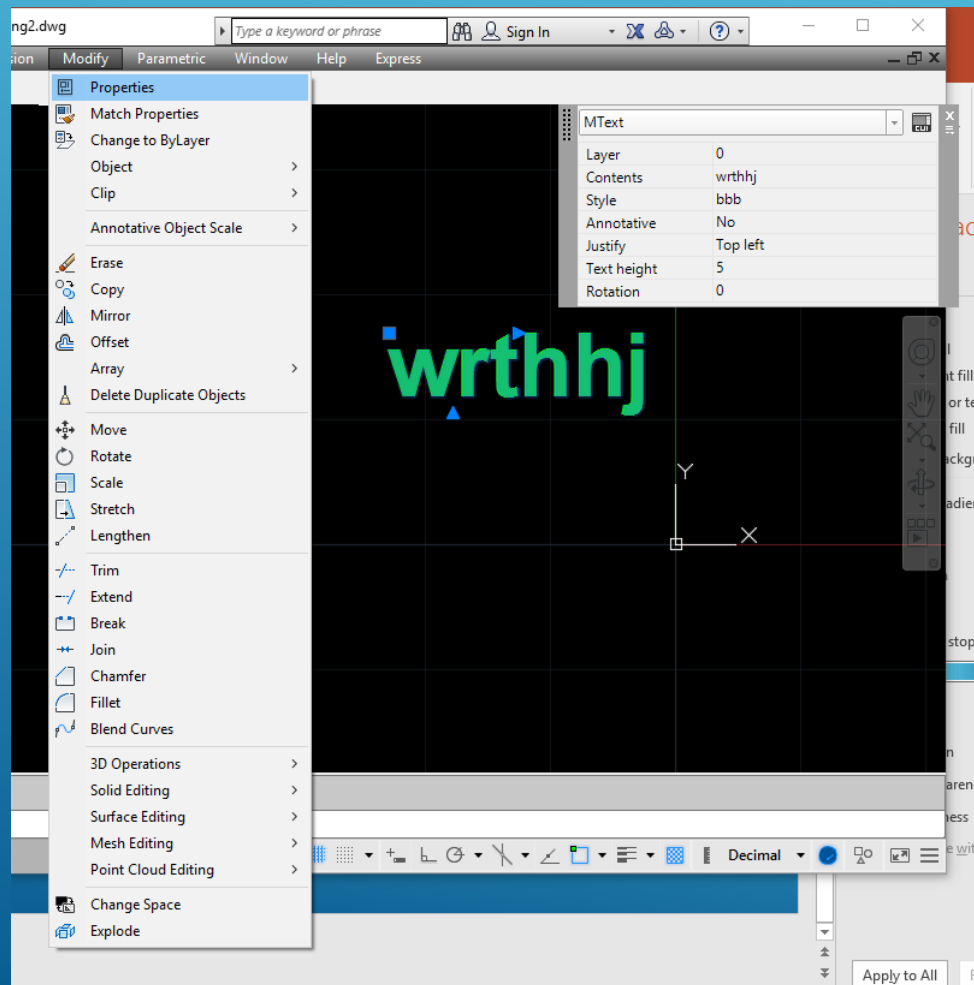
ng2.dwg
Type a keyword or phrase
Sign In
sion Modify Parametric Window Help Express

Properties
Match Properties
Change to ByLayer
Object
Clip
Annotative Object Scale
Erase
Copy
Mirror
Offset
Array
Delete Duplicate Objects
Move
Rotate
Scale
Stretch
Lengthen
Trim
Extend
Break
Join
Chamfer
Fillet
Blend Curves
3D Operations
Solid Editing
Surface Editing
Mesh Editing
Point Cloud Editing
Change Space
Explode

MText

| Layer | 0 |
|---|---|
| Contents | wrthhj |
| Style | bbb |
| Annotative | No |
| Justify | Top left |
| Text height | 5 |
| Rotation | 0 |

wrthhj

Y
X

Decimal

Apply to All